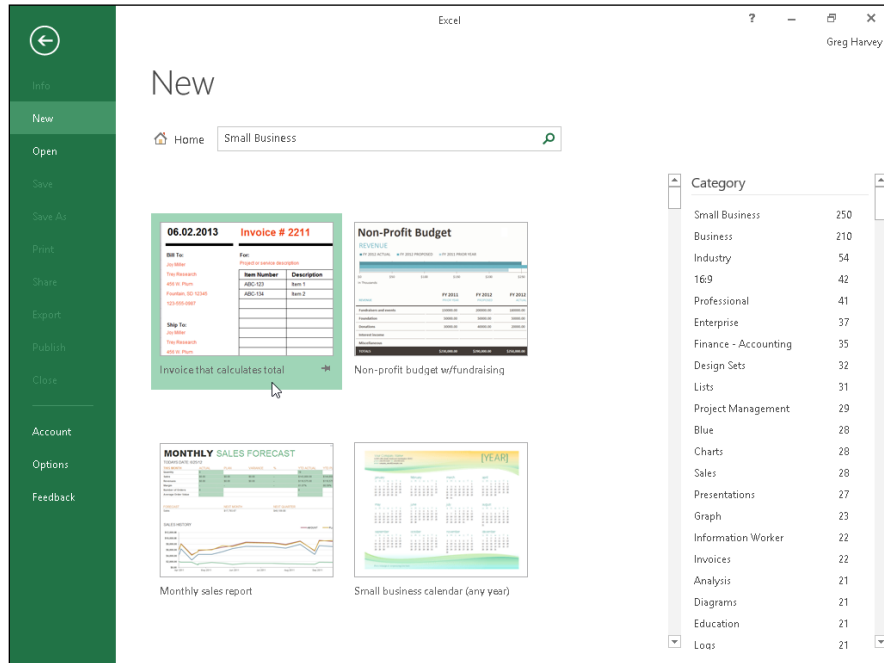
Excel

? – ✕
Greg Harvey

Info
New
Open
Save
Save As
Print
Share
Export
Publish
Close

Account
Options
Feedback

New

Home Small Business

06.02.2013 Invoice # 2211
Bill To:
Joy Miller
Trey Research
Ship To:
Item Number | Description
ABC-123 | Item 1
ABC-134 | Item 2

Invoice that calculates total

Non-Profit Budget
REVENUE

Non-profit budget w/fundraising

MONTHLY SALES FORECAST

Monthly sales report

[YEAR]

Small business calendar (any year)

Category

| | |
|---|---|
| Small Business | 250 |
| Business | 210 |
| Industry | 54 |
| 16:9 | 42 |
| Professional | 41 |
| Enterprise | 37 |
| Finance - Accounting | 35 |
| Design Sets | 32 |
| Lists | 31 |
| Project Management | 29 |
| Blue | 28 |
| Charts | 28 |
| Sales | 28 |
| Presentations | 27 |
| Graph | 23 |
| Information Worker | 22 |
| Invoices | 22 |
| Analysis | 21 |
| Diagrams | 21 |
| Education | 21 |
| Logs | 21 |